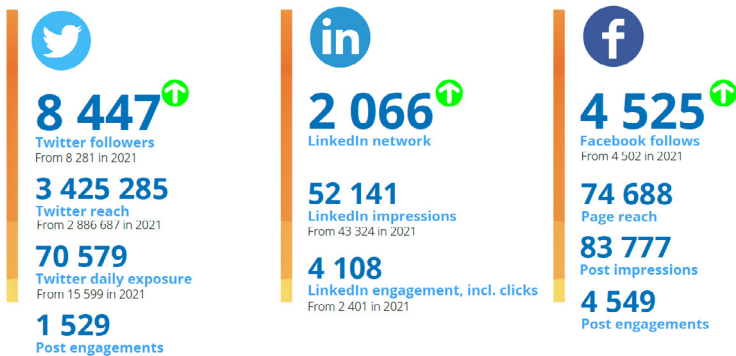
8 447
Twitter followers
From 8 281 in 2021

3 425 285
Twitter reach
From 2 886 687 in 2021

70 579
Twitter daily exposure
From 15 599 in 2021

1 529
Post engagements

in

2 066
LinkedIn network

52 141
LinkedIn impressions
From 43 324 in 2021

4 108
LinkedIn engagement, incl. clicks
From 2 401 in 2021

f

4 525
Facebook follows
From 4 502 in 2021

74 688
Page reach

83 777
Post impressions

4 549
Post engagements